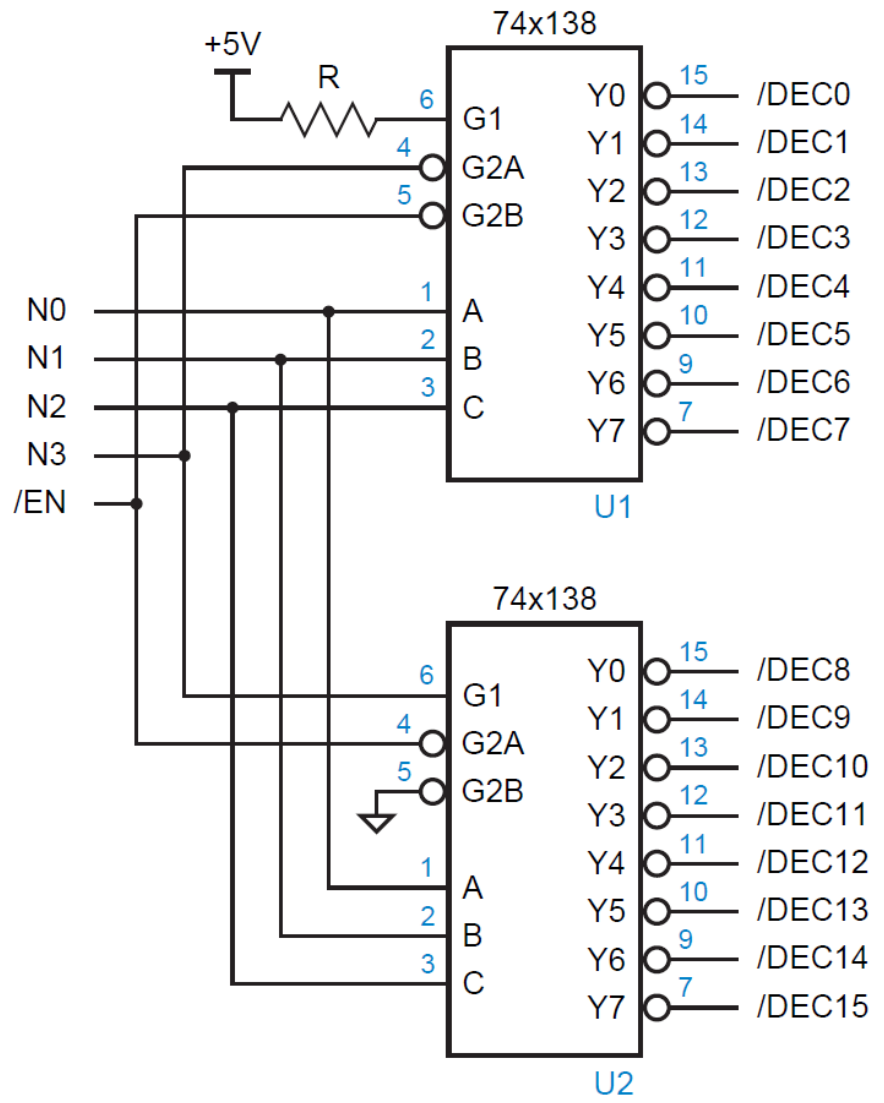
74x138

+5V

R

6 G1
4 G2A
5 G2B
1 A
2 B
3 C

Y0 15 /DEC0
Y1 14 /DEC1
Y2 13 /DEC2
Y3 12 /DEC3
Y4 11 /DEC4
Y5 10 /DEC5
Y6 9 /DEC6
Y7 7 /DEC7

U1

N0
N1
N2
N3
/EN

74x138

6 G1
4 G2A
5 G2B
1 A
2 B
3 C

Y0 15 /DEC8
Y1 14 /DEC9
Y2 13 /DEC10
Y3 12 /DEC11
Y4 11 /DEC12
Y5 10 /DEC13
Y6 9 /DEC14
Y7 7 /DEC15

U2